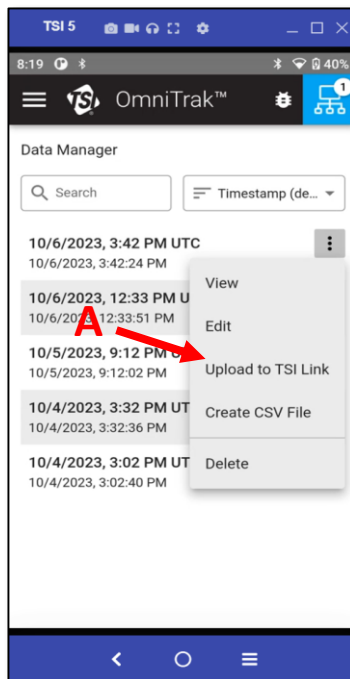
TSI 5

8:19

40%

OmniTrak™

1

Data Manager

Search

Timestamp (de...

10/6/2023, 3:42 PM UTC
10/6/2023, 3:42:24 PM

10/6/2023, 12:33 PM U
10/6/2023 12:33:51 PM

10/5/2023, 9:12 PM
10/5/2023, 9:12:02 PM

10/4/2023, 3:32 PM UT
10/4/2023, 3:32:36 PM

10/4/2023, 3:02 PM UT
10/4/2023, 3:02:40 PM

View

Edit

Upload to TSI Link

Create CSV File

Delete

A